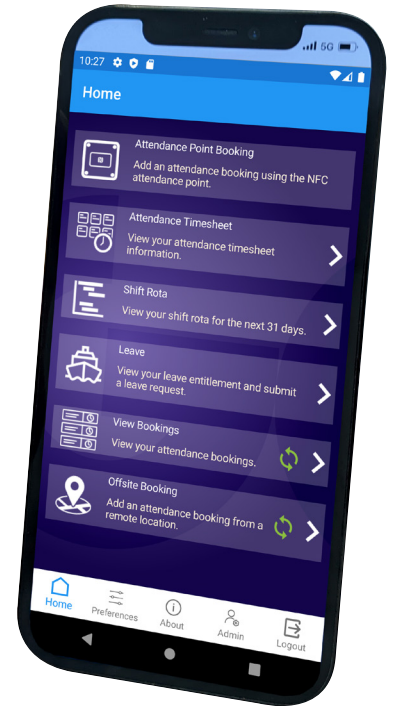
10:27

5G

Home

Attendance Point Booking
Add an attendance booking using the NFC attendance point.

Attendance Timesheet
View your attendance timesheet information.

Shift Rota
View your shift rota for the next 31 days.

Leave
View your leave entitlement and submit a leave request.

View Bookings
View your attendance bookings.

Offsite Booking
Add an attendance booking from a remote location.

Home
Preferences
About
Admin
Logout